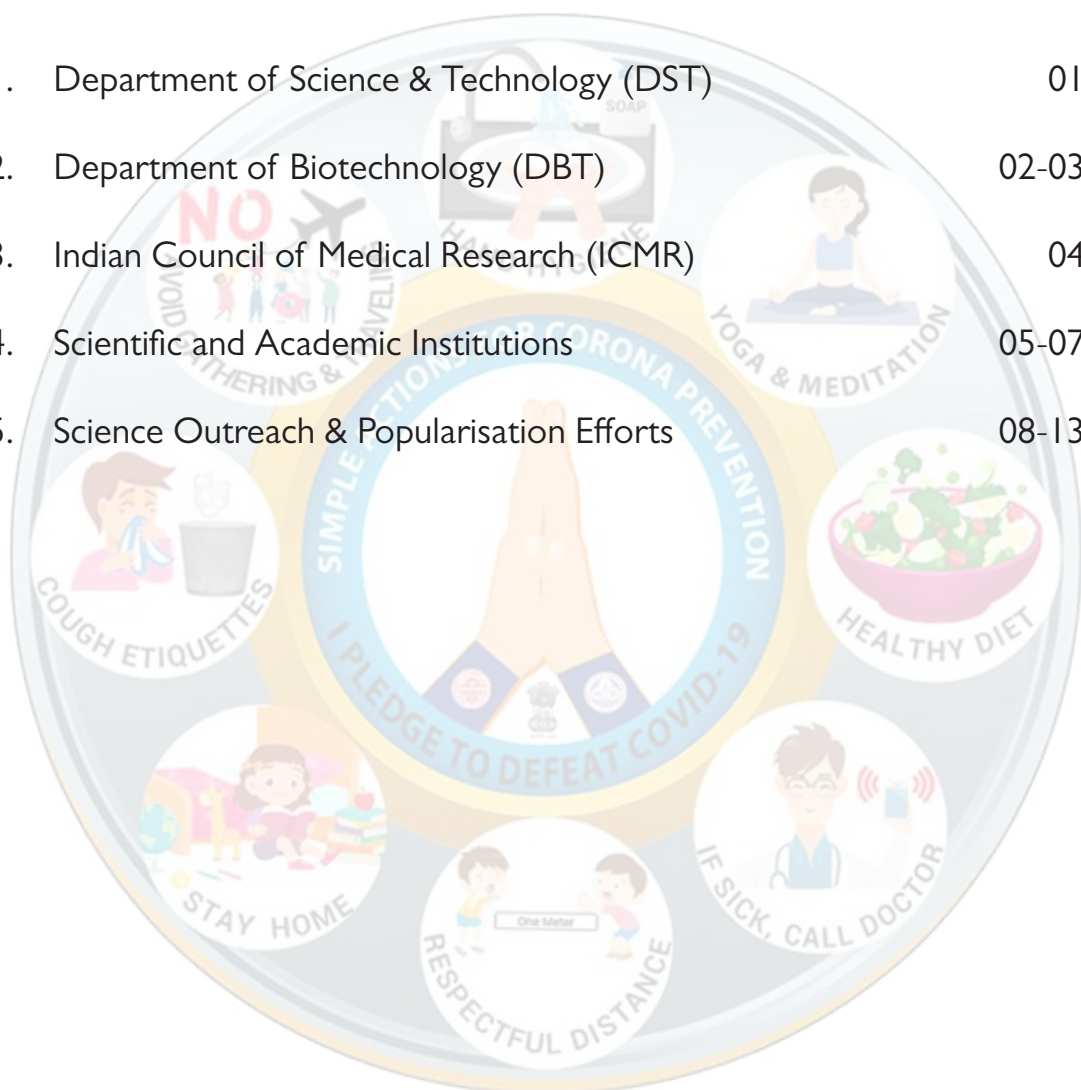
1. Department of Science & Technology (DST) 01

2. Department of Biotechnology (DBT) 02-03

3. Indian Council of Medical Research (ICMR) 04

4. Scientific and Academic Institutions 05-07

5. Science Outreach & Popularisation Efforts 08-13

SOAP

NO

HAND HYGIENE

AVOID GATHERING & TRAVELING

YOGA & MEDITATION

SIMPLE ACTIONS FOR CORONA PREVENTION

I PLEDGE TO DEFEAT COVID-19

COUGH ETIQUETTES

HEALTHY DIET

STAY HOME

One Meter

RESPECTFUL DISTANCE

IF SICK, CALL DOCTOR